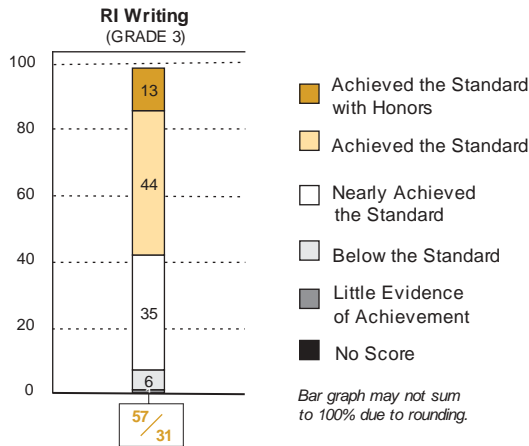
RI Writing
(GRADE 3)

100
80
60
40
20
0

13
44
35
6

57/31

Achieved the Standard with Honors
Achieved the Standard
Nearly Achieved the Standard
Below the Standard
Little Evidence of Achievement
No Score

Bar graph may not sum to 100% due to rounding.